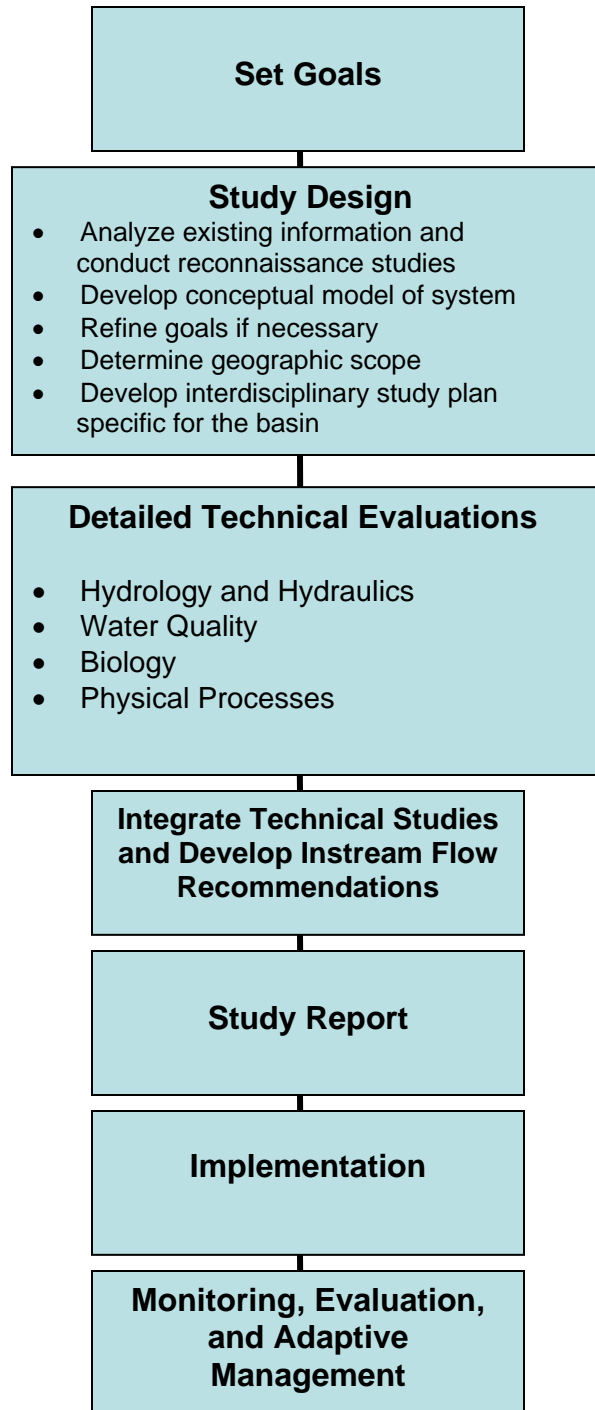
Set Goals

Study Design

- Analyze existing information and conduct reconnaissance studies
- Develop conceptual model of system
- Refine goals if necessary
- Determine geographic scope
- Develop interdisciplinary study plan specific for the basin

Detailed Technical Evaluations

- Hydrology and Hydraulics
- Water Quality
- Biology
- Physical Processes

Integrate Technical Studies and Develop Instream Flow Recommendations

Study Report

Implementation

Monitoring, Evaluation, and Adaptive Management